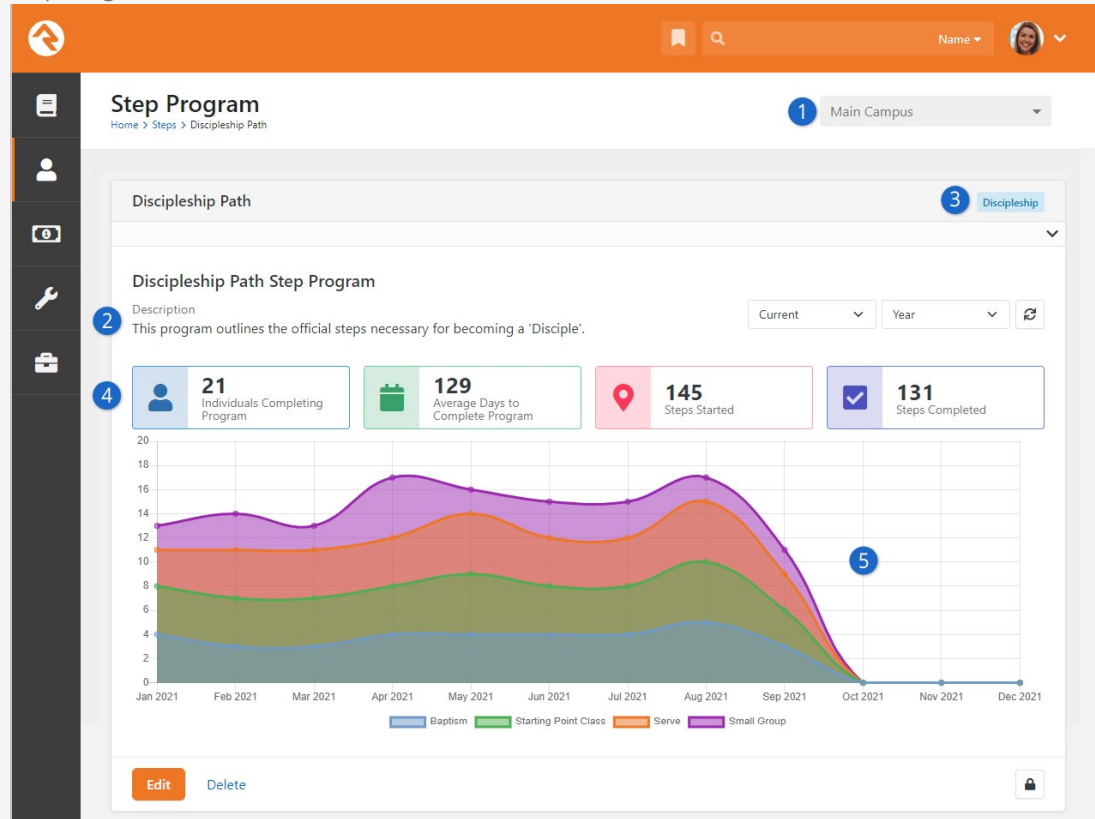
Name

Step Program
Home > Steps > Discipleship Path

1 Main Campus

Discipleship Path
3 Discipleship

Discipleship Path Step Program

Description
2 This program outlines the official steps necessary for becoming a 'Disciple'.

Current Year

4
21
Individuals Completing Program

129
Average Days to Complete Program

145
Steps Started

131
Steps Completed

20
18
16
14
12
10
8
6
4
2
0

5

Jan 2021 Feb 2021 Mar 2021 Apr 2021 May 2021 Jun 2021 Jul 2021 Aug 2021 Sep 2021 Oct 2021 Nov 2021 Dec 2021

Baptism Starting Point Class Serve Small Group

Edit Delete